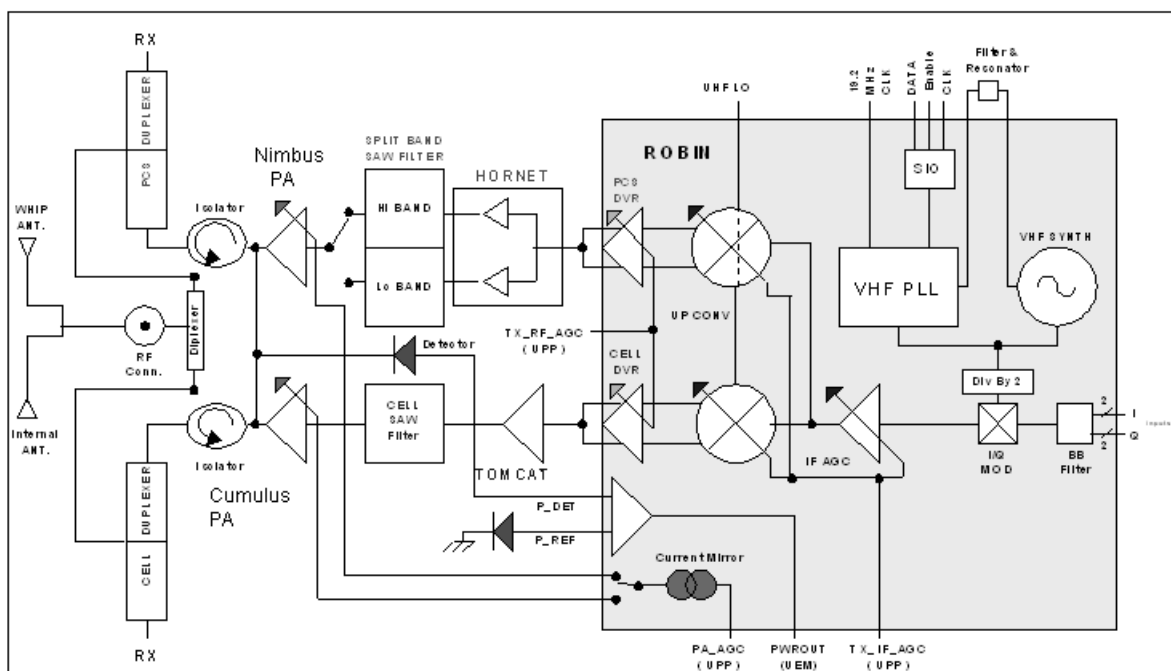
RX
DUPLEXER
PCS
WHIP ANT.
Isolator
Nimbus PA
SPLIT BAND SAW FILTER
HI BAND
Lo BAND
HORNET
UHF LO
19.2 MHz CLK
DATA
Enable
CLK
Filter & Resonator
ROBIN
SIO
PCS DVR
VHF SYNTH
VHF PLL
RF Conn.
Diplexer
Detector
TX_RF_AGC (UPP)
UP CONV
CELL DVR
Div By 2
Internal ANT.
Isolator
CELL SAW Filter
TOM CAT
IF AGC
I/Q MOD
BB Filter
2
I
2
Q
Inputs
Cumulus PA
P_DET
P_REF
Current Mirror
DUPLEXER
CELL
RX
PA_AGC (UPP)
PWROUT (UEM)
TX_IF_AGC (UPP)